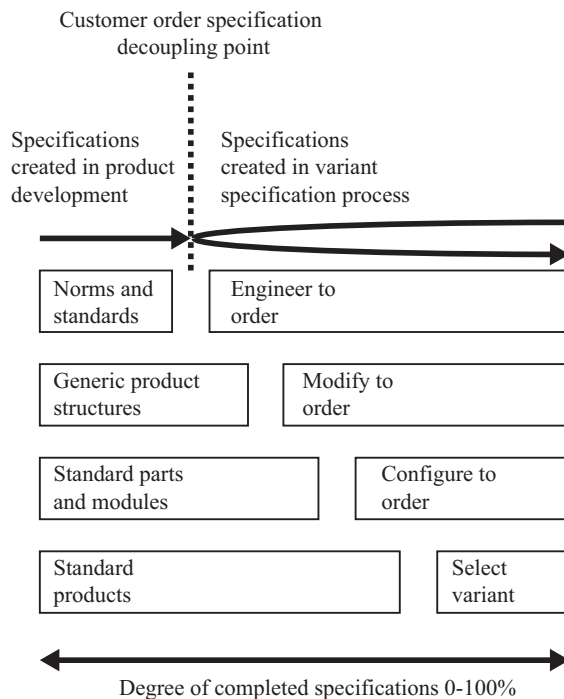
Customer order specification decoupling point

Specifications created in product development

Specifications created in variant specification process

Norms and standards

Engineer to order

Generic product structures

Modify to order

Standard parts and modules

Configure to order

Standard products

Select variant

Degree of completed specifications 0-100%